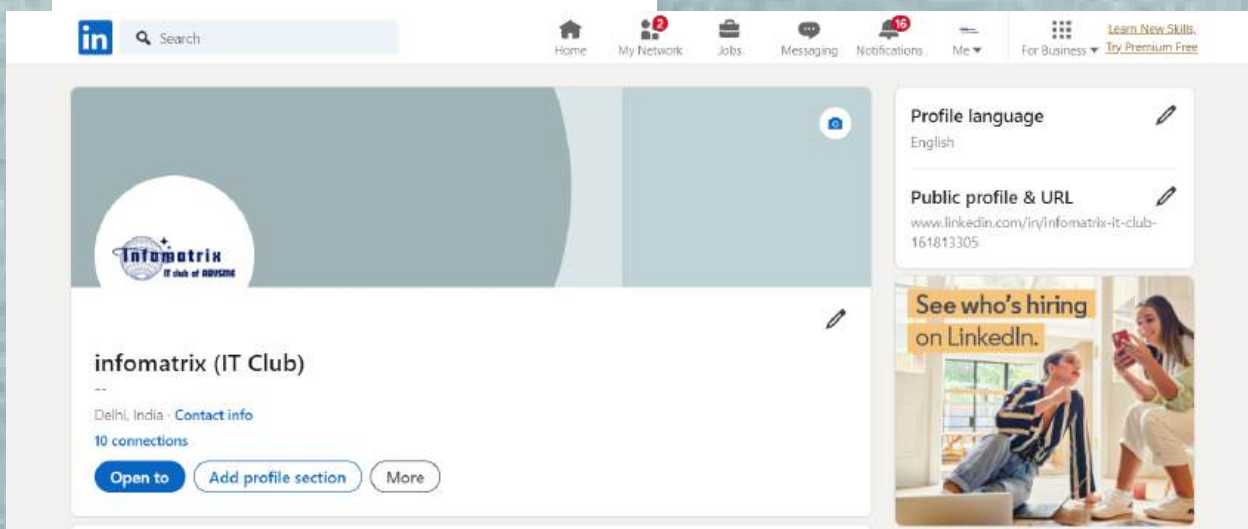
in Search

Home
2
My Network
Jobs
Messaging
16
Notifications
Me
For Business
Learn New Skills,
Try Premium Free

Infomatrix
IT club of ARSD

infomatrix (IT Club)
--
Delhi, India · Contact info
10 connections

Open to
Add profile section
More

Profile language
English

Public profile & URL
www.linkedin.com/in/infomatrix-it-club-161813305

See who's hiring on LinkedIn.